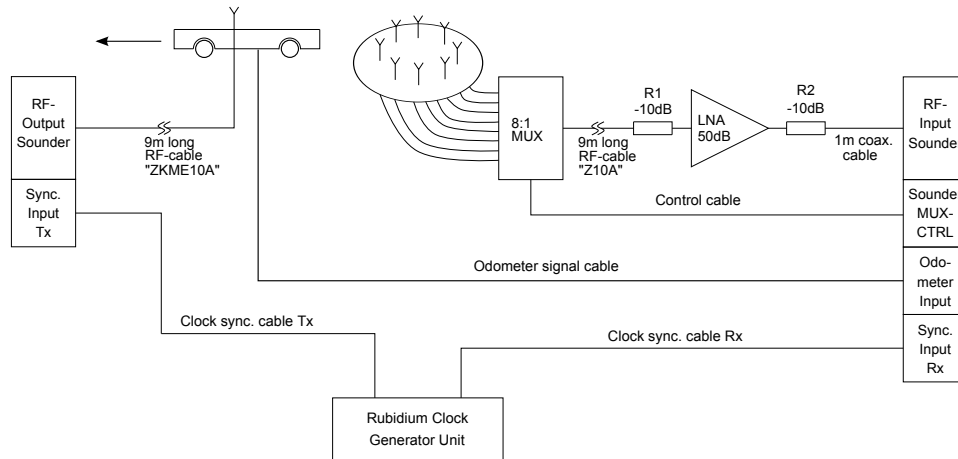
RF-Output Sounder

Sync. Input Tx

9m long RF-cable "ZKME10A"

8:1 MUX

9m long RF-cable "Z10A"

R1 -10dB

LNA 50dB

R2 -10dB

1m coax. cable

RF-Input Sounde

Sounde MUX-CTRL

Control cable

Odometer signal cable

Odo-meter Input

Clock sync. cable Tx

Clock sync. cable Rx

Sync. Input Rx

Rubidium Clock Generator Unit